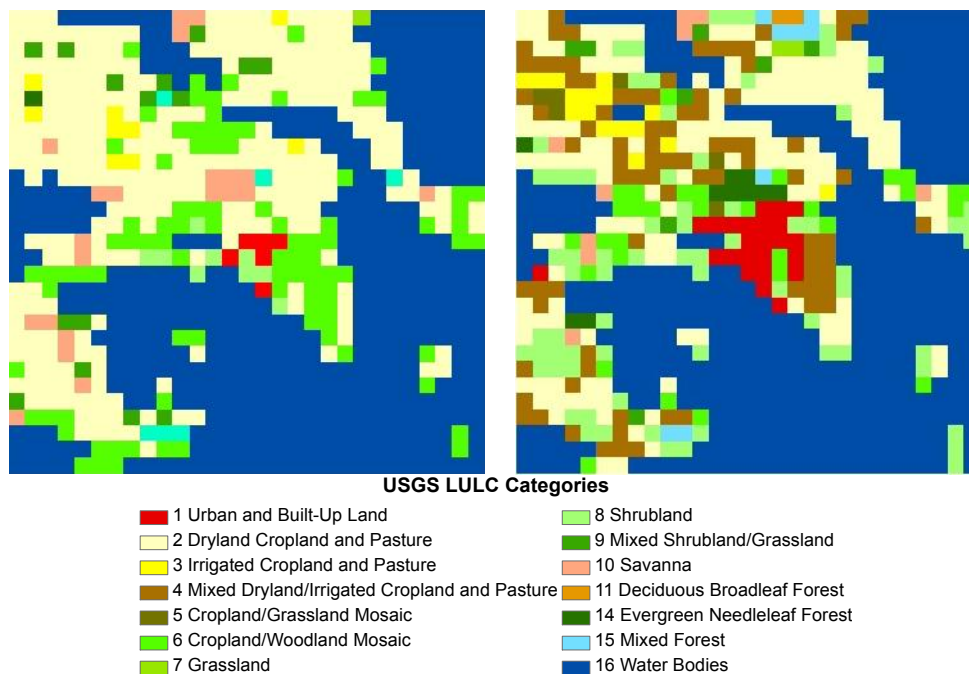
USGS LULC Categories

1 Urban and Built-Up Land
2 Dryland Cropland and Pasture
3 Irrigated Cropland and Pasture
4 Mixed Dryland/Irrigated Cropland and Pasture
5 Cropland/Grassland Mosaic
6 Cropland/Woodland Mosaic
7 Grassland

8 Shrubland
9 Mixed Shrubland/Grassland
10 Savanna
11 Deciduous Broadleaf Forest
14 Evergreen Needleleaf Forest
15 Mixed Forest
16 Water Bodies